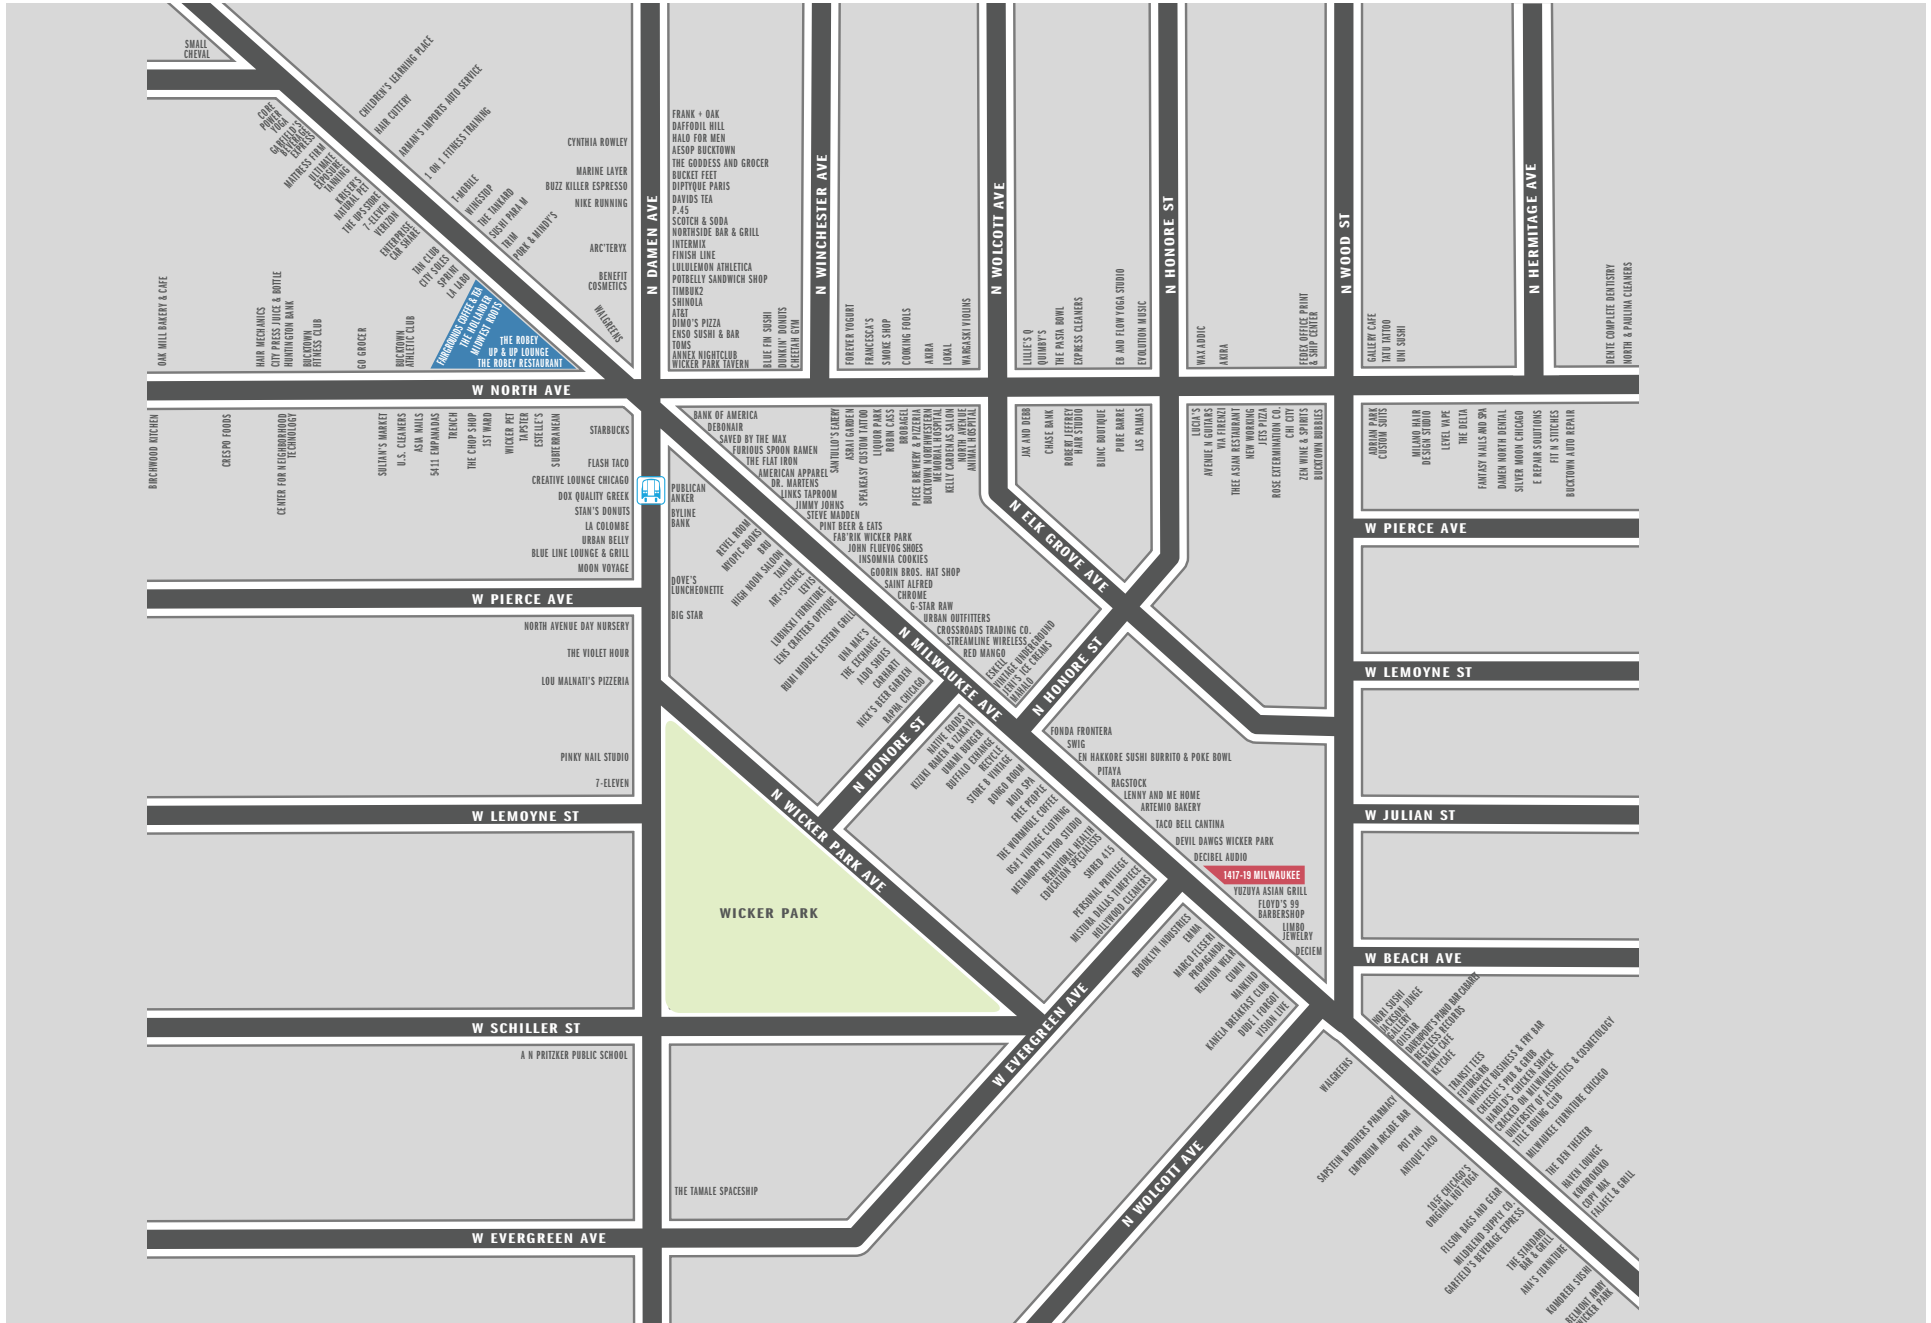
SMALL CHEVAL

CHILDREN'S LEARNING PLACE
HAIR COTERY
ARMAN'S IMPORTS AUTO SERVICE
1 ON 1 FITNESS TRAINING
T-MOBILE
WINGSTOP
THE TANKARD
SUSHI PARA M
TRIM
PORK & MINDY'S

CORE POWER YOGA
GARFIELD'S BEVERAGE EXPRESS
MATTRESS FIRM
ULTIMATE EXPOSURE TANNING
KRISTEN'S NATURAL PET
THE UPS STORE
7-ELEVEN
VERIZON
ENTERPRISE CAR SHARE
TAN CLUB
CITY SOLES
SPRINT
LA LAGO
FANGOUNDS COFFEE & TEA
THE HOLLANDER
MIDWEST BOOTS
THE ROBEY
UP & UP LOUNGE
THE ROBEY RESTAURANT

CYNTHIA ROWLEY
MARINE LAYER
BUZZ KILLER ESPRESSO
NIKE RUNNING
ARC'TERYX
BENEFIT COSMETICS
WALGREENS

OAK MILL BAKERY & CAFE
HAIR MECHANICS
CITY PRESS JUICE & BOTTLE
HUNTINGTON BANK
BUCKTOWN FITNESS CLUB
GO GROCER
BUCKTOWN ATHLETIC CLUB

FRANK + OAK
DAFFODIL HILL
HALO FOR MEN
AESOP BUCKTOWN
THE GODDESS AND GROCER
BUCKET FEET
DIPTYQUE PARIS
DAVIDS TEA
P.45
SCOTCH & SODA
NORTHSIDE BAR & GRILL
INTERMIX
FINISH LINE
LULULEMON ATHLETICA
POTBELLY SANDWICH SHOP
TIMBUK2
SHINOLA
AT&T
DIMO'S PIZZA
ENSO SUSHI & BAR
TOMS
ANNEX NIGHTCLUB
WICKER PARK TAVERN
BLUE FIN SUSHI
DUNKIN' DONUTS
CHEETAH GYM

N DAMEN AVE
N WINCHESTER AVE
N WOLCOTT AVE
N HONORE ST
N WOOD ST
N HERMITAGE AVE

FOREVER YOGURT
FRANCESCA'S
SMOKE SHOP
COOKING FOOLS
AKIRA
LOKAL
WANGASKI VIOLINS

LILLIE'S Q
QUIMBY'S
THE PASTA BOWL
EXPRESS CLEANERS
EB AND FLOW YOGA STUDIO
EVOLUTION MUSIC

WAX ADDIC
AKIRA
FEDEX OFFICE PRINT & SHIP CENTER

GALLERY CAFE
TATU TATTOO
UNI SUSHI

DENTE COMPLETE DENTISTRY
NORTH & PAULINA CLEANERS

W NORTH AVE

BIRCHWOOD KITCHEN
CRESPO FOODS
CENTER FOR NEIGHBORHOOD TECHNOLOGY
SULTAN'S MARKET
U.S. CLEANERS
ASIA NAILS
5411 EMPANADAS
TRENCH
THE CHOP SHOP
1ST WARD
WICKER PET
TAPSTER
ESTELLE'S
SUBTERRANEAN

STARBUCKS
FLASH TACO
CREATIVE LOUNGE CHICAGO
DOX QUALITY GREEK
STAN'S DONUTS
LA COLOMBE
URBAN BELLY
BLUE LINE LOUNGE & GRILL
MOON VOYAGE

BANK OF AMERICA
DEBONAIR
SAVED BY THE MAX
FURIOUS SPOON RAMEN
THE FLAT IRON
AMERICAN APPAREL
DR. MARTENS
LINKS TAPROOM
JIMMY JOHNS
STEVE MADDEN
PINT BEER & EATS
FAB'RIK WICKER PARK
JOHN FLUEVOG SHOES
INSOMNIA COOKIES
GOORIN BROS. HAT SHOP
SAINT ALFRED
CHROME
G-STAR RAW
URBAN OUTFITTERS
CROSSROADS TRADING CO.
STREAMLINE WIRELESS
RED MANGO

SANTULLO'S EATERY
ASSAI GARDEN
SPEAKEASY CUSTOM TATTOO
LIQUOR PARK
ROBIN CASS
BROBAGEL
PIECE BREWERY & PIZZERIA
BUCKTOWN NORTHWESTERN MEMORIAL HOSPITAL
KELLY CARDENAS SALON
NORTH AVENUE ANIMAL HOSPITAL

JAK AND DEBB
CHASE BANK
ROBERT JEFFREY HAIR STUDIO
BLINC BOUTIQUE
PURE BARRE
LAS PALMAS

LUCIA'S
AVENUE N GUITARS
VIA FIRENZI
THEE ASIAN RESTAURANT
NEW WORKING
JETS PIZZA
ROSE EXTERMINATION CO.
CHI CITY
ZEN WINE & SPIRITS
BUCKTOWN BUBBLES

ADRIAN PARK CUSTOM SUITS
MILANO HAIR DESIGN STUDIO
LEVEL VAPE
THE DELTA
FANTASY NAILS AND SPA
DAMEN NORTH DENTAL
SILVER MOON CHICAGO
E REPAIR SOLUTIONS
FIT N STITCHES
BUCKTOWN AUTO REPAIR

W PIERCE AVE

PUBLICAN ANKER
BYLINE BANK
DOVE'S LUNCHEONETTE
BIG STAR

REVEL ROOM
MYOPIC BOOKS
BRU
HIGH NOON SALOON
TAKIM
ART+SCIENCE
LEVIS
LUBINSKI FURNITURE
LENS CRAFTERS OPTIQUE
ROMI MIDDLE EASTERN GRILL
UNA MAE'S
THE EXCHANGE
ALDO SHOES
CARHARTT
NICK'S BEER GARDEN
RAPHA CHICAGO

ESKELL
VINTAGE UNDERGROUND
JENI'S ICE CREAMS
TAMALO

N ELK GROVE AVE
N HONORE ST
N MILWAUKEE AVE

W PIERCE AVE
NORTH AVENUE DAY NURSERY
THE VIOLET HOUR
LOU MALNATI'S PIZZERIA
PINKY NAIL STUDIO
7-ELEVEN

W LEMOYNE ST

N HONORE ST
NATIVE FOODS
KIZUKI RAMEN & IZAKAYA
UMAMI BURGER
BUFFALO EXCHANGE
RECYCLE
STORE B VINTAGE
BONGO ROOM
MOD SPA
FREE PEOPLE
THE WORMHOLE COFFEE
US#1 VINTAGE CLOTHING
METAMORPH TATTOO STUDIO
BEHAVIORAL HEALTH EDUCATION SPECIALISTS
SHRED 415
PERSONAL PRIVILEGE
MISTORA DALLAS TIMEPIECE
HOLLYWOOD CLEANERS

FONDA FRONTERA
SWIG
EN HAKKORE SUSHI BURRITO & POKE BOWL
PITAYA
RAGSTOCK
LENNY AND ME HOME
ARTEMIO BAKERY
TACO BELL CANTINA
DEVIL DAWGS WICKER PARK
DECIBEL AUDIO
1417-19 MILWAUKEE
YUZUYA ASIAN GRILL
FLOYD'S 99 BARBERSHOP
LIMBO JEWELRY
DECIEM

W LEMOYNE ST
W JULIAN ST
W BEACH AVE

N WICKER PARK AVE
WICKER PARK

W SCHILLER ST
A N PRITZKER PUBLIC SCHOOL

W EVERGREEN AVE
BROOKLYN INDUSTRIES
EMMA
MARCO FLESERI
PROPAGANDA
REUNION WEAR
CUMIN
MANKIND
KANELA BREAKFAST CLUB
DUDE I FORGOT
VISION LIVE

NORI SUSHI
JACKSON JUNGE GALLERY
DISTAN
DAVENPORT'S PIANO BAR CABARET
RECKLESS RECORDS
RAKKI CAFE
KEYCAFE
TRANSIT TEES
FUTUREGARD
WHISKEY BUSINESS & FRY BAR
CHEESIE'S PUB & GRUB
HAROLD'S CHICKEN SHACK
CRACKED ON MILWAUKEE
UNIVERSITY OF AESTHETICS & COSMETOLOGY
TITLE BOXING CLUB
MILWAUKEE FURNITURE CHICAGO
THE DEN THEATER
HAVEN LOUNGE
KOKORKOKO
COPY MAX
FALAFEL & GRILL

WALGREENS
SAPSTEIN BROTHERS PHARMACY
EMPORIUM ARCADE BAR
POT PAN
ANTIQUE TACO
105F CHICAGO'S ORIGINAL HOT YOGA
FILSON BAGS AND GEAR
MIDWEST SUPPLY CO.
GARFIELD'S BEVERAGE EXPRESS
THE STANDARD BAR & GRILL
ANN'S FURNITURE
KOMOREBI SUSHI
BELMONT ARMY WICKER PARK

THE TAMALE SPACESHIP
W EVERGREEN AVE
N WOLCOTT AVE